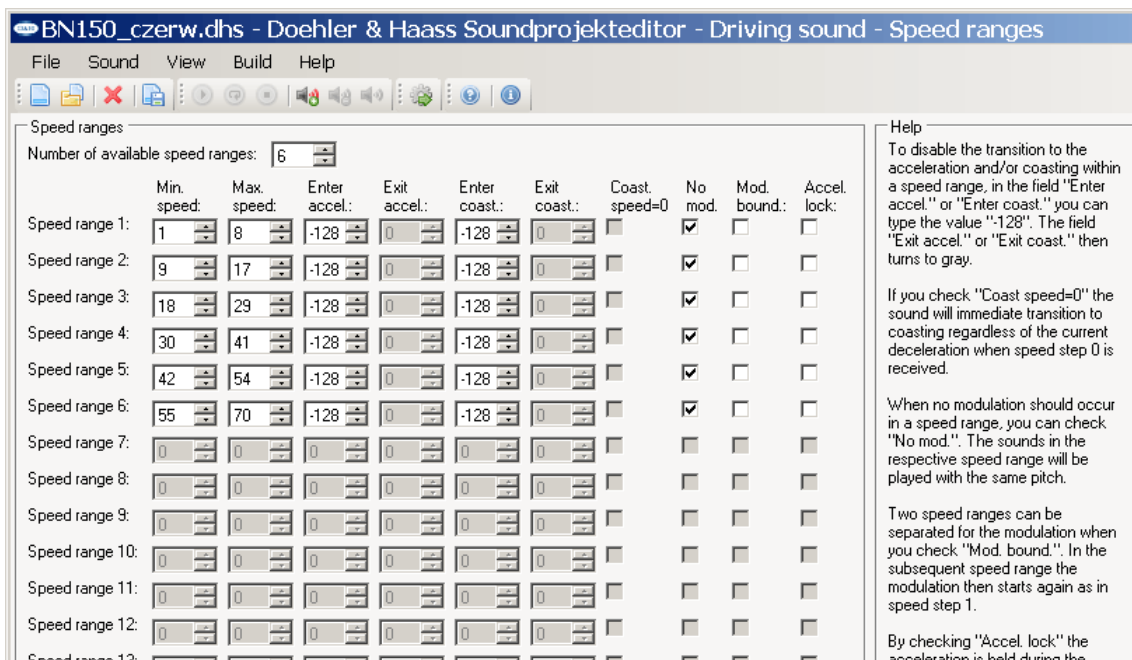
BN150_czerw.dhs - Doehler & Haass Soundprojekteditor - Driving sound - Speed ranges

File Sound View Build Help

Speed ranges

Number of available speed ranges: 6

| | Min. speed: | Max. speed: | Enter accel.: | Exit accel.: | Enter coast.: | Exit coast.: | Coast. speed=0 | No mod. | Mod. bound.: | Accel. lock: |
|---|---|---|---|---|---|---|---|---|---|---|
| Speed range 1: | 1 | 8 | -128 | 0 | -128 | 0 | | ☑ | ☐ | ☐ |
| Speed range 2: | 9 | 17 | -128 | 0 | -128 | 0 | | ☑ | ☐ | ☐ |
| Speed range 3: | 18 | 29 | -128 | 0 | -128 | 0 | | ☑ | ☐ | ☐ |
| Speed range 4: | 30 | 41 | -128 | 0 | -128 | 0 | | ☑ | ☐ | ☐ |
| Speed range 5: | 42 | 54 | -128 | 0 | -128 | 0 | | ☑ | ☐ | ☐ |
| Speed range 6: | 55 | 70 | -128 | 0 | -128 | 0 | | ☑ | ☐ | ☐ |
| Speed range 7: | 0 | 0 | 0 | 0 | 0 | 0 | | | | |
| Speed range 8: | 0 | 0 | 0 | 0 | 0 | 0 | | | | |
| Speed range 9: | 0 | 0 | 0 | 0 | 0 | 0 | | | | |
| Speed range 10: | 0 | 0 | 0 | 0 | 0 | 0 | | | | |
| Speed range 11: | 0 | 0 | 0 | 0 | 0 | 0 | | | | |
| Speed range 12: | 0 | 0 | 0 | 0 | 0 | 0 | | | | |
| Speed range 13: | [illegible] | | | | | | | | | |

Help

To disable the transition to the acceleration and/or coasting within a speed range, in the field "Enter accel." or "Enter coast." you can type the value "-128". The field "Exit accel." or "Exit coast." then turns to gray.

If you check "Coast speed=0" the sound will immediate transition to coasting regardless of the current deceleration when speed step 0 is received.

When no modulation should occur in a speed range, you can check "No mod.". The sounds in the respective speed range will be played with the same pitch.

Two speed ranges can be separated for the modulation when you check "Mod. bound.". In the subsequent speed range the modulation then starts again as in speed step 1.

By checking "Accel. lock" the acceleration is held during the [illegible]